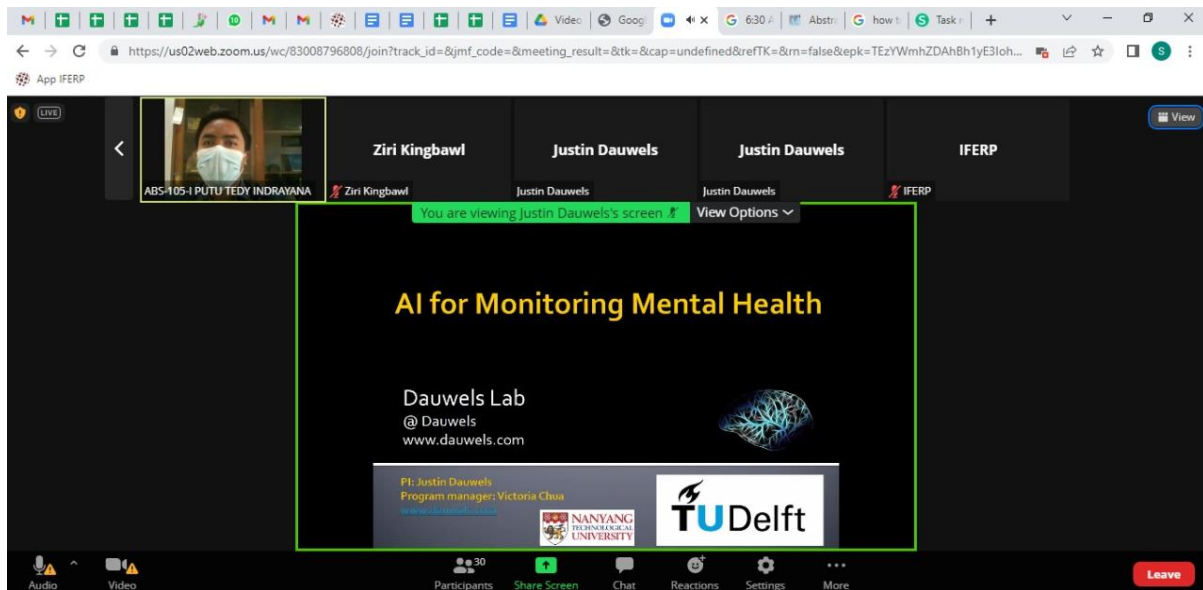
Video | Goog | 6:30 | Abstr | how t | Task

https://us02web.zoom.us/wc/83008796808/join?track_id=&jmf_code=&meeting_result=&tk=&cap=undefined&refTK=&rn=false&epk=TEzYWmhZDAhBh1yE3Ioh...

App IFERP

LIVE

View

ABS-105-I PUTU TEDY INDRAYANA

Ziri Kingbawl

Ziri Kingbawl

Justin Dauwels

Justin Dauwels

Justin Dauwels

Justin Dauwels

IFERP

IFERP

You are viewing Justin Dauwels's screen

View Options

AI for Monitoring Mental Health

Dauwels Lab
@ Dauwels
www.dauwels.com

PI: Justin Dauwels
Program manager: Victoria Chua
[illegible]

NANYANG TECHNOLOGICAL UNIVERSITY

TUDelft

Audio

Video

Participants 30

Share Screen

Chat

Reactions

Settings

More

Leave